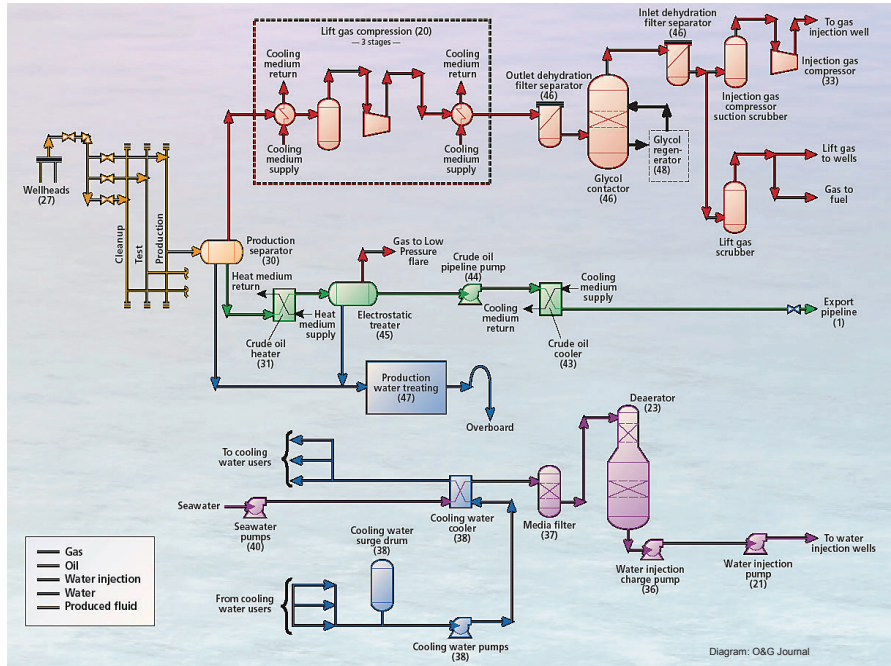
Lift gas compression (20)
— 3 stages —

Cooling medium return
Cooling medium supply
Cooling medium return
Cooling medium supply

Inlet dehydration filter separator (46)
To gas injection well
Injection gas compressor (33)
Outlet dehydration filter separator (46)
Injection gas compressor suction scrubber
Glycol regenerator (48)
Glycol contactor (46)
Lift gas to wells
Gas to fuel
Lift gas scrubber

Wellheads (27)
Cleanup
Test
Production
Production separator (30)
Gas to Low Pressure flare
Crude oil pipeline pump (44)
Cooling medium supply
Heat medium return
Heat medium supply
Electrostatic treater (45)
Cooling medium return
Export pipeline (1)
Crude oil heater (31)
Crude oil cooler (43)
Production water treating (47)
Overboard

To cooling water users
Deaerator (23)
Seawater
Seawater pumps (40)
Cooling water cooler (38)
Media filter (37)
Cooling water surge drum (38)
From cooling water users
Water injection charge pump (36)
Water injection pump (21)
To water injection wells
Cooling water pumps (38)

Gas
Oil
Water injection
Water
Produced fluid

Diagram: O&G Journal